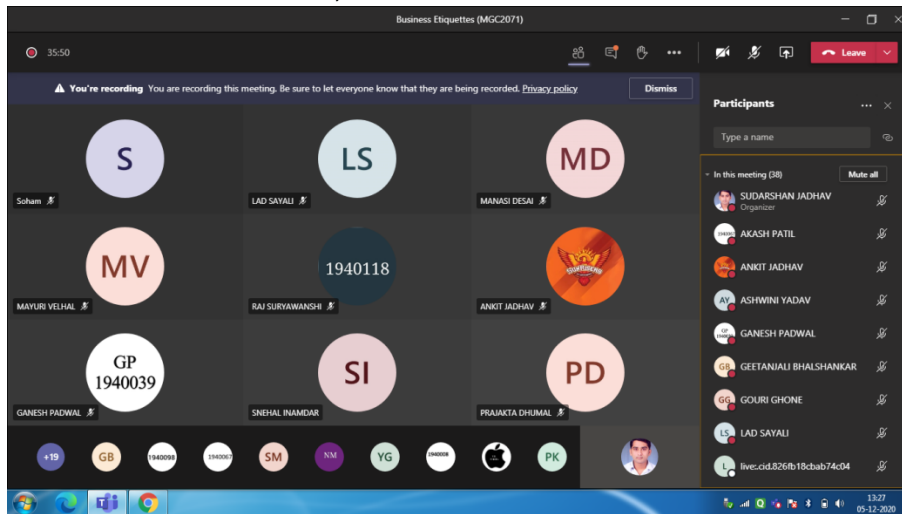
Business Etiquettes (MGC2071)

35:50

Leave

You're recording You are recording this meeting. Be sure to let everyone know that they are being recorded. Privacy policy

Dismiss

S
Soham

LS
LAD SAYALI

MD
MANASI DESAI

MV
MAYURI VELHAL

1940118
RAJ SURYAWANSHI

ANKIT JHADHAV

GP 1940039
GANESH PADWAL

SI
SNEHAL INAMDAR

PD
PRAJAKTA DHUMAL

+19 GB 1940098 1940067 SM NM YG 1940069 PK

Participants

Type a name

In this meeting (38)

Mute all

SUDARSHAN JHADHAV
Organizer

AKASH PATIL

ANKIT JHADHAV

AY ASHWINI YADAV

GANESH PADWAL

GB GEETANJALI BHALSHANKAR

GG GOURI GHONE

LS LAD SAYALI

L live:.cid.826fb18cbab74c04

13:27
05-12-2020